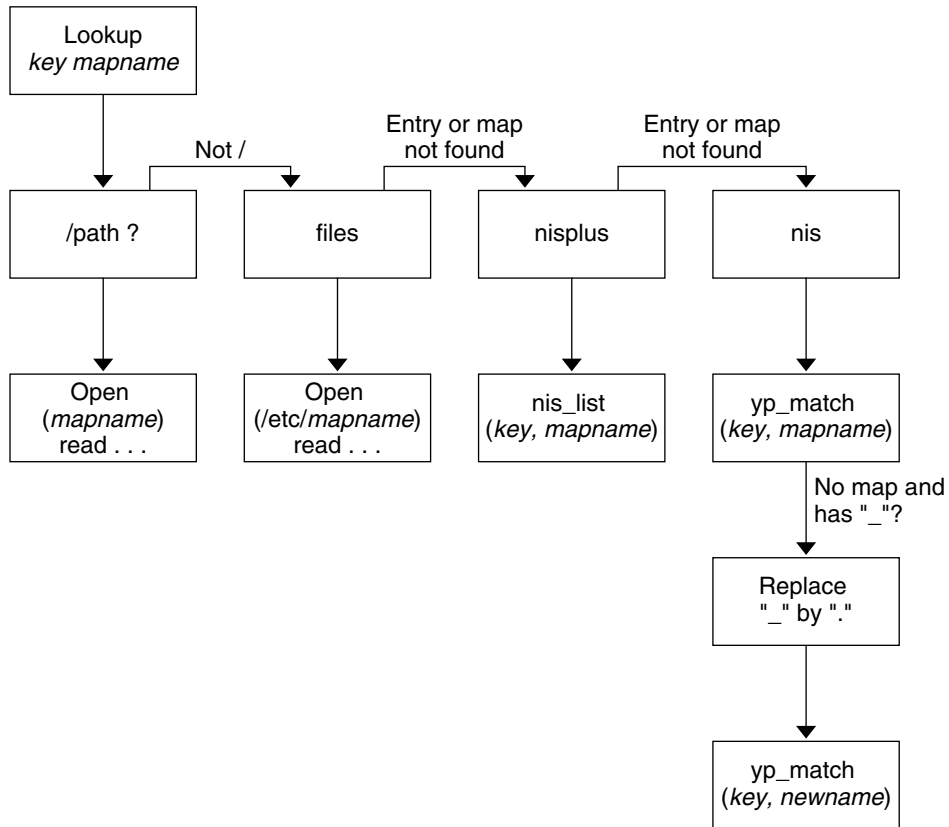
Lookup
key mapname

Not /

Entry or map not found

Entry or map not found

/path ?

files

nisplus

nis

Open (mapname) read . . .

Open (/etc/mapname) read . . .

nis_list (key, mapname)

yp_match (key, mapname)

No map and has "_"?

Replace "_" by "."

yp_match (key, newname)